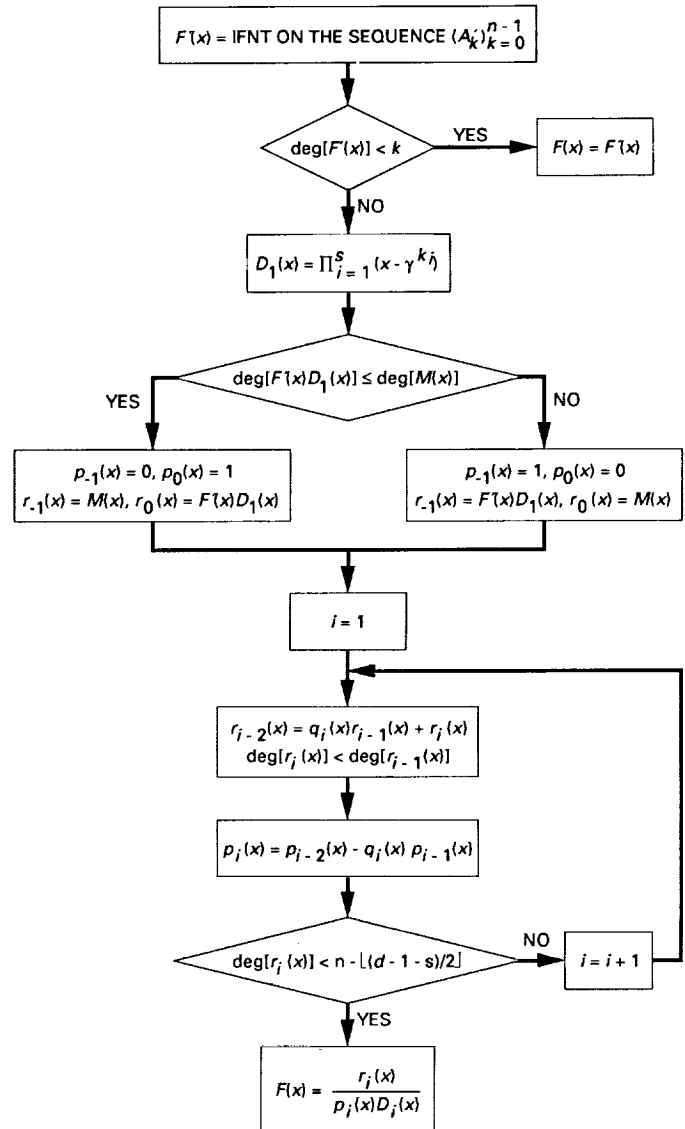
$F'(x)$ = IFNT ON THE SEQUENCE $(A_k')_{k=0}^{n-1}$

$\deg[F'(x)] < k$

YES

$F(x) = F'(x)$

NO

$D_1(x) = \prod_{i=1}^{s}(x - \gamma^{k_i})$

$\deg[F'(x)D_1(x)] \leq \deg[M(x)]$

YES

NO

$p_{-1}(x) = 0,\ p_0(x) = 1$
$r_{-1}(x) = M(x),\ r_0(x) = F'(x)D_1(x)$

$p_{-1}(x) = 1,\ p_0(x) = 0$
$r_{-1}(x) = F'(x)D_1(x),\ r_0(x) = M(x)$

$i = 1$

$r_{i-2}(x) = q_i(x)r_{i-1}(x) + r_i(x)$
$\deg[r_i(x)] < \deg[r_{i-1}(x)]$

$p_i(x) = p_{i-2}(x) - q_i(x)\,p_{i-1}(x)$

$\deg[r_i(x)] < n - \lfloor (d-1-s)/2 \rfloor$

NO

$i = i + 1$

YES

$F(x) = \frac{r_i(x)}{p_i(x)D_i(x)}$